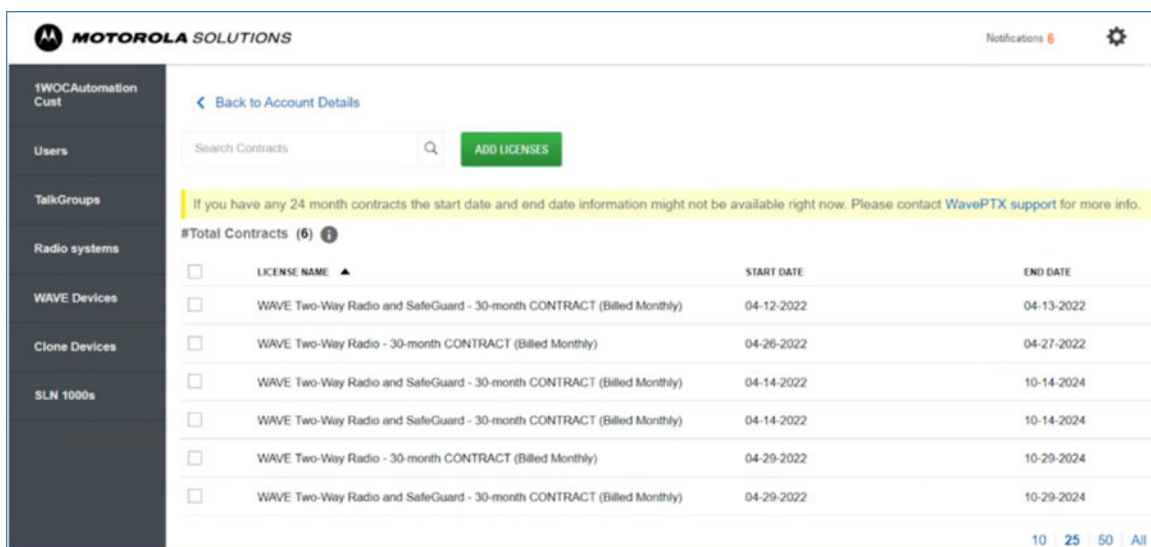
MOTOROLA SOLUTIONS

Notifications 6

1WOCAutomation Cust

Users

TalkGroups

Radio systems

WAVE Devices

Clone Devices

SLN 1000s

< Back to Account Details

Search Contracts

ADD LICENSES

If you have any 24 month contracts the start date and end date information might not be available right now. Please contact WavePTX support for more info.

#Total Contracts (6)

| | LICENSE NAME ▲ | START DATE | END DATE |
|---|---|---|---|
| | WAVE Two-Way Radio and SafeGuard - 30-month CONTRACT (Billed Monthly) | 04-12-2022 | 04-13-2022 |
| | WAVE Two-Way Radio - 30-month CONTRACT (Billed Monthly) | 04-26-2022 | 04-27-2022 |
| | WAVE Two-Way Radio and SafeGuard - 30-month CONTRACT (Billed Monthly) | 04-14-2022 | 10-14-2024 |
| | WAVE Two-Way Radio and SafeGuard - 30-month CONTRACT (Billed Monthly) | 04-14-2022 | 10-14-2024 |
| | WAVE Two-Way Radio - 30-month CONTRACT (Billed Monthly) | 04-29-2022 | 10-29-2024 |
| | WAVE Two-Way Radio and SafeGuard - 30-month CONTRACT (Billed Monthly) | 04-29-2022 | 10-29-2024 |

10 | 25 | 50 | All